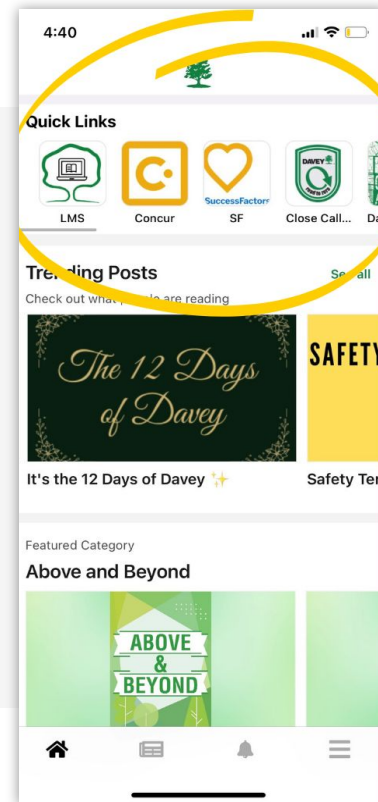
4:40

Quick Links

LMS

Concur

SuccessFactors

SF

DAVEY

Close Call...

Da

Tre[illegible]ding Posts

Se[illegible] all

Check out what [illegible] are reading

The 12 Days of Davey

It's the 12 Days of Davey ✨

SAFETY

Safety Ter

Featured Category

Above and Beyond

ABOVE & BEYOND